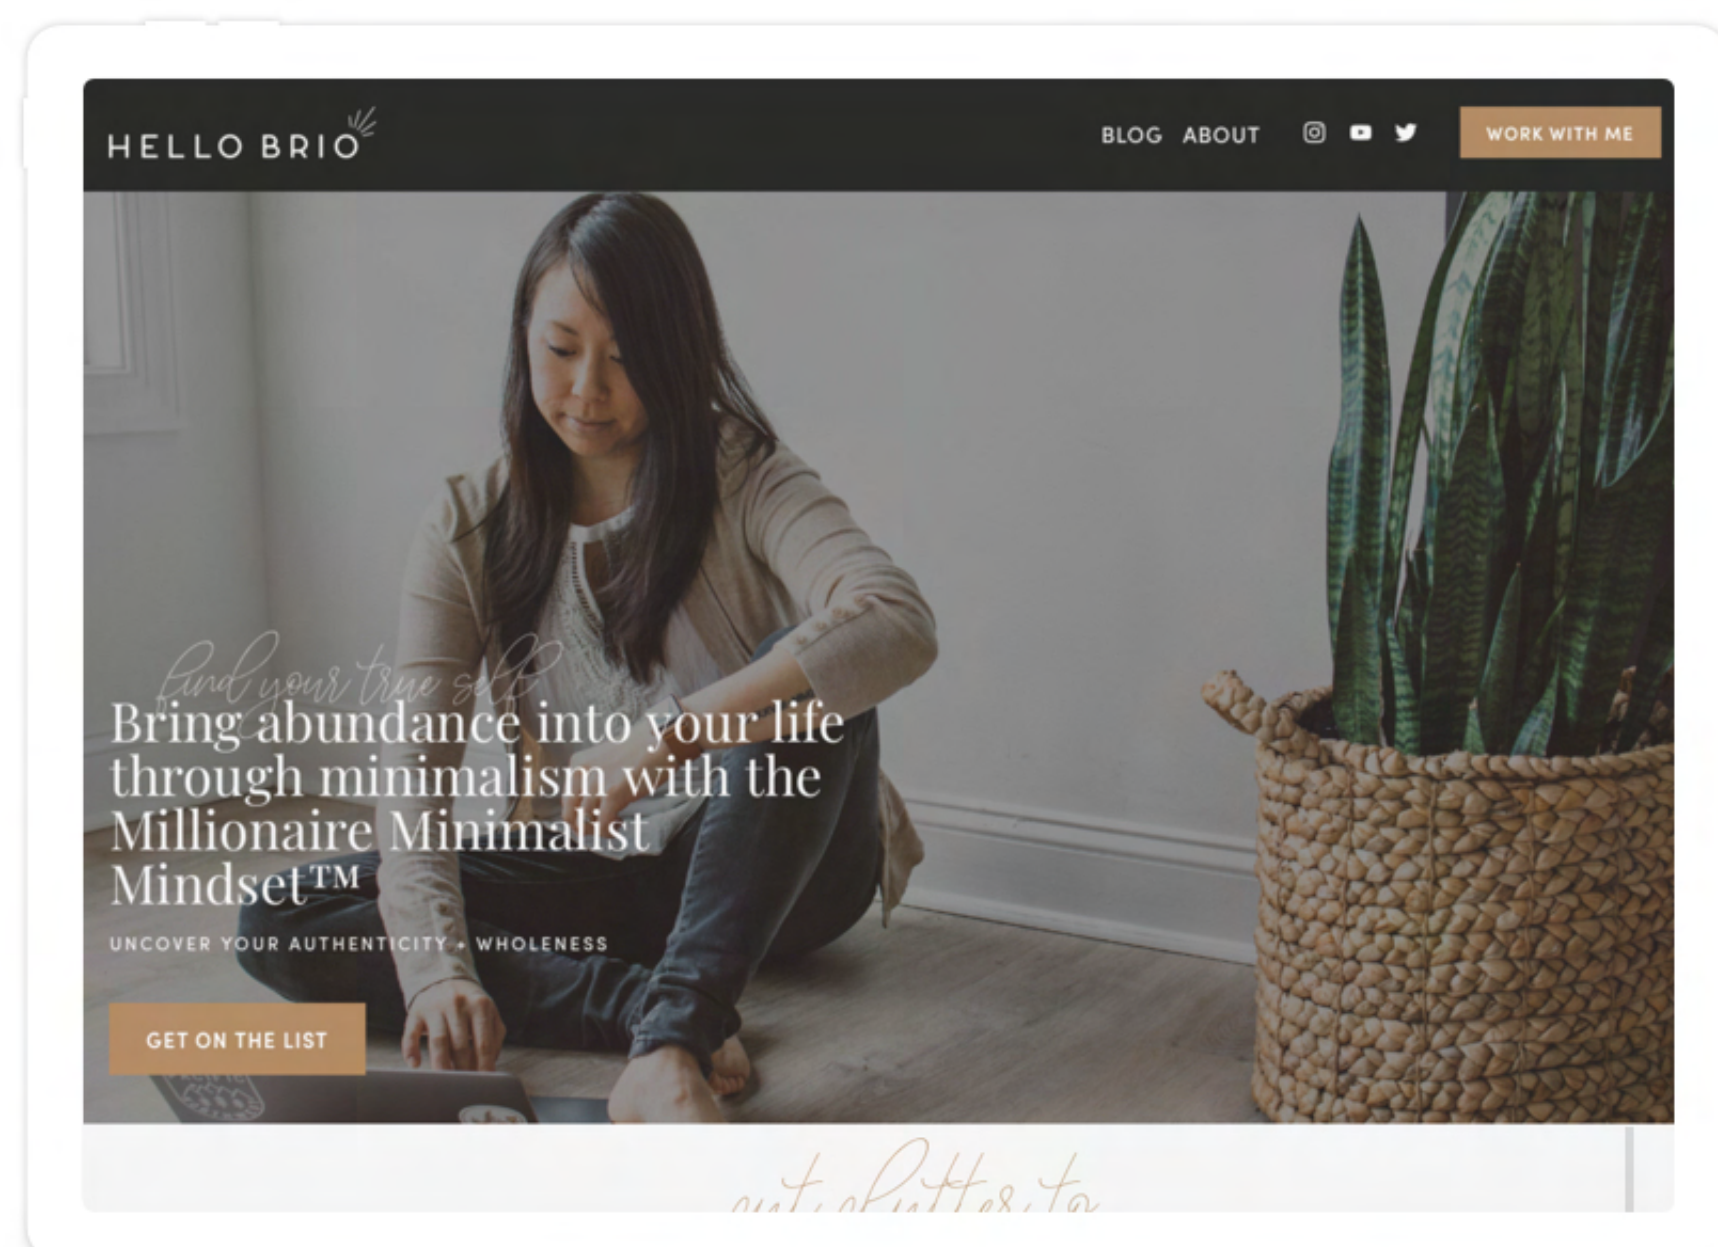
HELLO BRIO

BLOG ABOUT

WORK WITH ME

find your true self

Bring abundance into your life through minimalism with the Millionaire Minimalist Mindset™

UNCOVER YOUR AUTHENTICITY + WHOLENESS

GET ON THE LIST

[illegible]